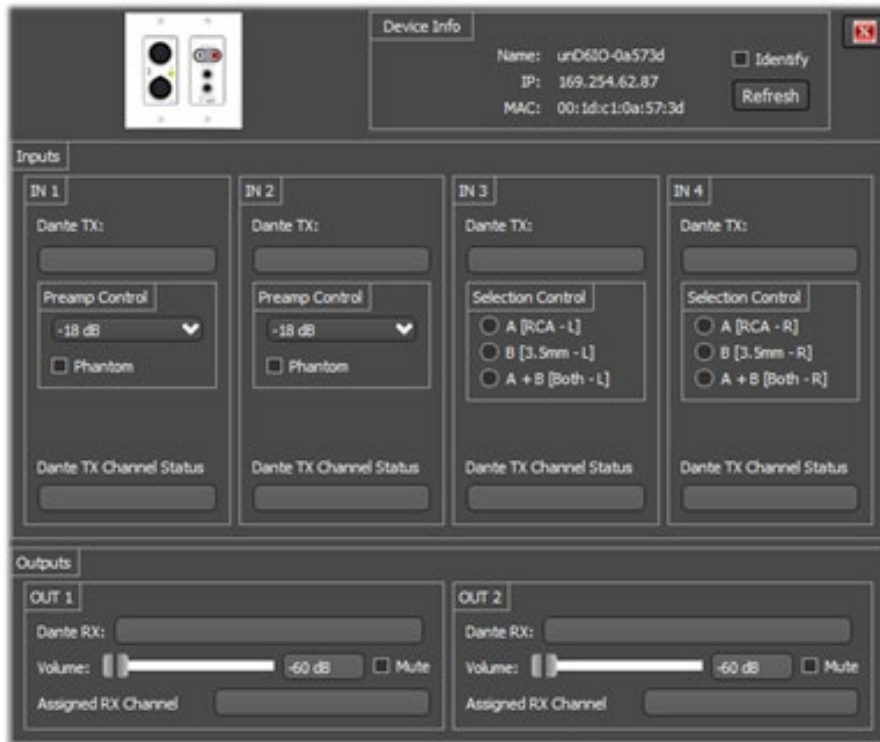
Device Info

Name: unD6IO-0a573d
IP: 169.254.62.87
MAC: 00:1d:c1:0a:57:3d

Identify

Refresh

Inputs

IN 1

Dante TX:

Preamp Control

-18 dB

Phantom

Dante TX Channel Status

IN 2

Dante TX:

Preamp Control

-18 dB

Phantom

Dante TX Channel Status

IN 3

Dante TX:

Selection Control

A [RCA - L]

B [3.5mm - L]

A + B [Both - L]

Dante TX Channel Status

IN 4

Dante TX:

Selection Control

A [RCA - R]

B [3.5mm - R]

A + B [Both - R]

Dante TX Channel Status

Outputs

OUT 1

Dante RX:

Volume: -60 dB Mute

Assigned RX Channel

OUT 2

Dante RX:

Volume: -60 dB Mute

Assigned RX Channel